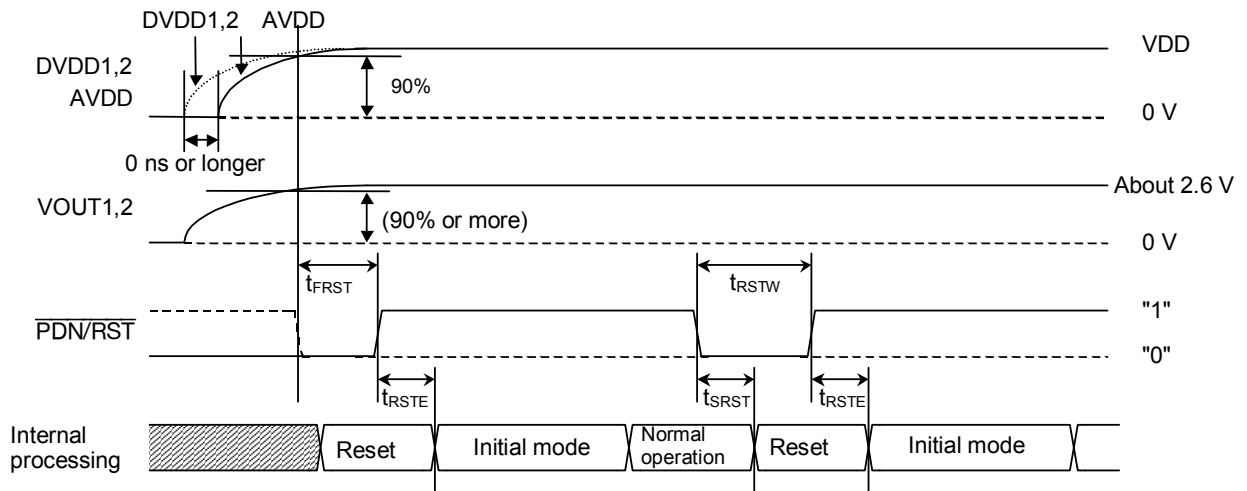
DVDD1,2 AVDD

DVDD1,2
AVDD

90%

VDD

0 V

0 ns or longer

VOUT1,2

(90% or more)

About 2.6 V

0 V

$t_{FRST}$

$t_{RSTW}$

$\overline{PDN/RST}$

"1"

"0"

$t_{RSTE}$

$t_{SRST}$

$t_{RSTE}$

Internal processing

Reset

Initial mode

Normal operation

Reset

Initial mode